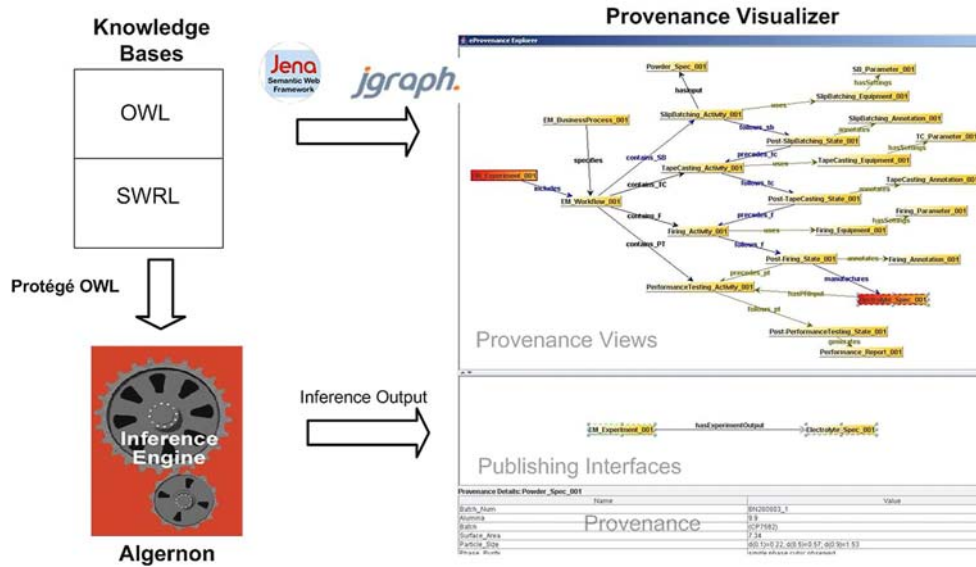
Knowledge Bases

OWL

SWRL

Protégé OWL

Inference Engine

Algernon

Jena Semantic Web Framework

jgraph.

Inference Output

Provenance Visualizer

eProvenance Explorer

Powder_Spec_001

hasInput

SB_Parameter_001

SlipBatching_Activity_001

uses

SlipBatching_Equipment_001

EM_BusinessProcess_001

follows_sb

SlipBatching_Annotation_001

annotates

Post-SlipBatching_State_001

hasSettings

specifies

contains_SB

precedes_tc

TC_Parameter_001

TapeCasting_Activity_001

uses

TapeCasting_Equipment_001

EM_Experiment_001

includes

contains_TC

follows_tc

TapeCasting_Annotation_001

EM_Workflow_001

annotates

Post-TapeCasting_State_001

hasSettings

contains_f

precedes_f

Firing_Parameter_001

Firing_Activity_001

uses

Firing_Equipment_001

hasSettings

contains_PT

follows_f

Post-Firing_State_001

annotates

Firing_Annotation_001

precedes_pt

manufactures

PerformanceTesting_Activity_001

hasPTInput

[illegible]_Spec_001

follows_pt

Provenance Views

Post-PerformanceTesting_State_001

generates

Performance_Report_001

EM_Experiment_001

hasExperimentOutput

Electrolyte_Spec_001

Publishing Interfaces

Provenance Details: Powder_Spec_001

| Name | Value |
|---|---|
| Batch_Num | BN260003_1 |
| Alumina | 9.9 |
| Batch | (CP7582) |
| Surface_Area | 7.34 |
| Particle_Size | d(0.1)=0.22; d(0.5)=0.57; d(0.9)=1.53 |
| Phase_Purity | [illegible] |

Provenance